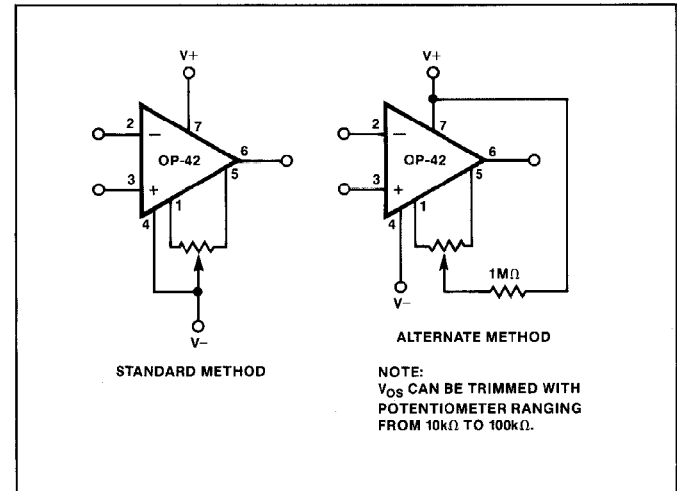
V+

7

2

−

OP-42

6

3

+

5

1

4

V−

STANDARD METHOD

V+

7

2

−

OP-42

6

3

+

5

1

4

1MΩ

V−

ALTERNATE METHOD

NOTE:
$V_{OS}$ CAN BE TRIMMED WITH POTENTIOMETER RANGING FROM 10kΩ TO 100kΩ.